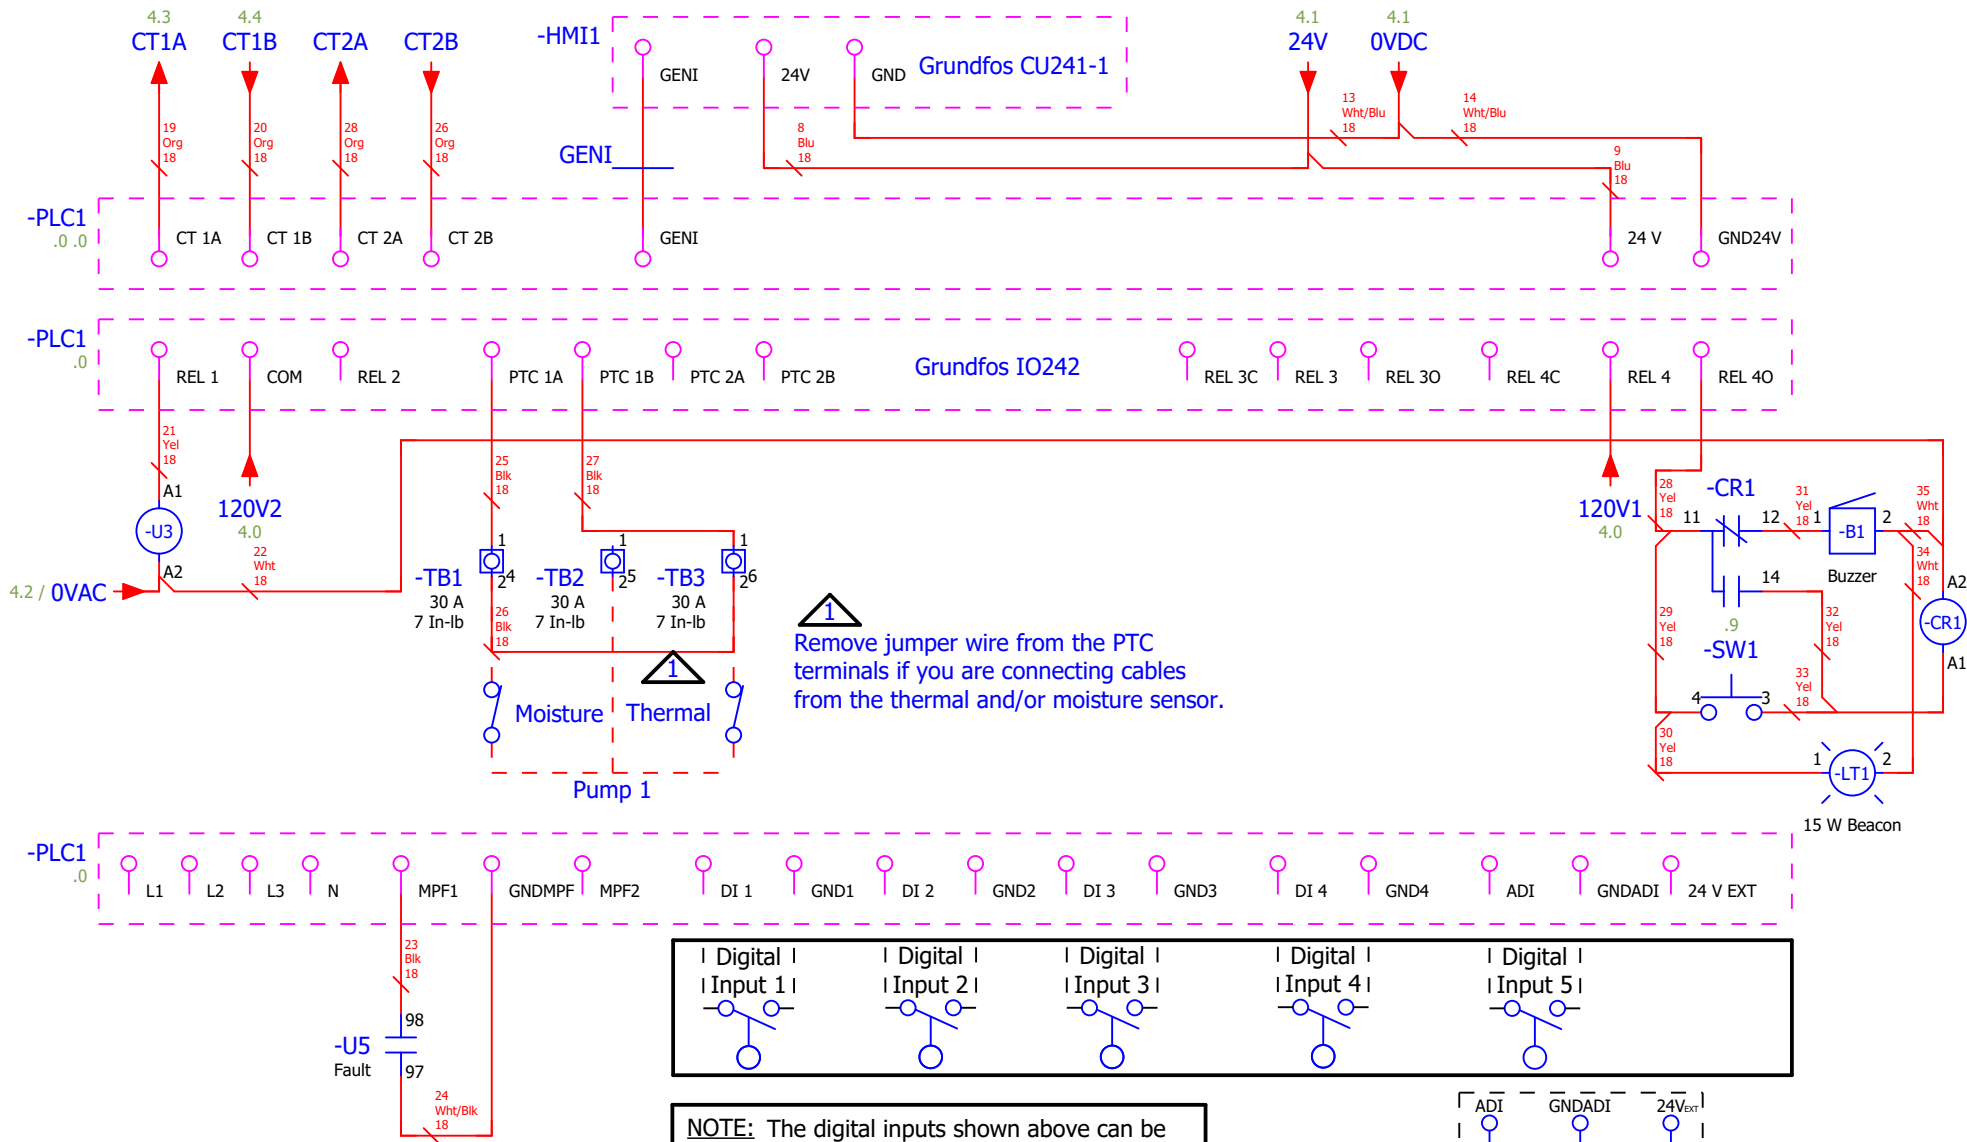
4.3 CT1A
4.4 CT1B
CT2A
CT2B
-HMI1
GENI
24V
GND
Grundfos CU241-1
4.1 24V
4.1 0VDC

19 Org 18
20 Org 18
28 Org 18
26 Org 18
8 Blu 18
13 Wht/Blu 18
14 Wht/Blu 18
9 Blu 18
GENI

-PLC1 .0 .0
CT 1A
CT 1B
CT 2A
CT 2B
GENI
24 V
GND24V

-PLC1 .0
REL 1
COM
REL 2
PTC 1A
PTC 1B
PTC 2A
PTC 2B
Grundfos IO242
REL 3C
REL 3
REL 3O
REL 4C
REL 4
REL 4O

21 Yel 18
A1
-U3
A2
120V2 4.0
22 Wht 18
4.2 / 0VAC
25 Blk 18
27 Blk 18
1 2 4
1 2 5
1 2 6
-TB1 30 A 7 In-lb
-TB2 30 A 7 In-lb
-TB3 30 A 7 In-lb
26 Blk 18
1
Moisture
Thermal
Pump 1
1
Remove jumper wire from the PTC terminals if you are connecting cables from the thermal and/or moisture sensor.
120V1 4.0
28 Yel 18
-CR1
11
12
31 Yel 18
1
-B1
2
35 Wht 18
14
Buzzer
34 Wht 18
A2
-CR1
A1
29 Yel 18
.9
-SW1
32 Yel 18
33 Yel 18
4
3
30 Yel 18
1
-LT1
2
15 W Beacon

-PLC1 .0
L1
L2
L3
N
MPF1
GNDMPF
MPF2
DI 1
GND1
DI 2
GND2
DI 3
GND3
DI 4
GND4
ADI
GNDADI
24 V EXT
23 Blk 18
98
-U5
Fault
97
24 Wht/Blk 18
Digital Input 1
Digital Input 2
Digital Input 3
Digital Input 4
Digital Input 5
NOTE: The digital inputs shown above can be
ADI
GNDADI
24V$_{EXT}$